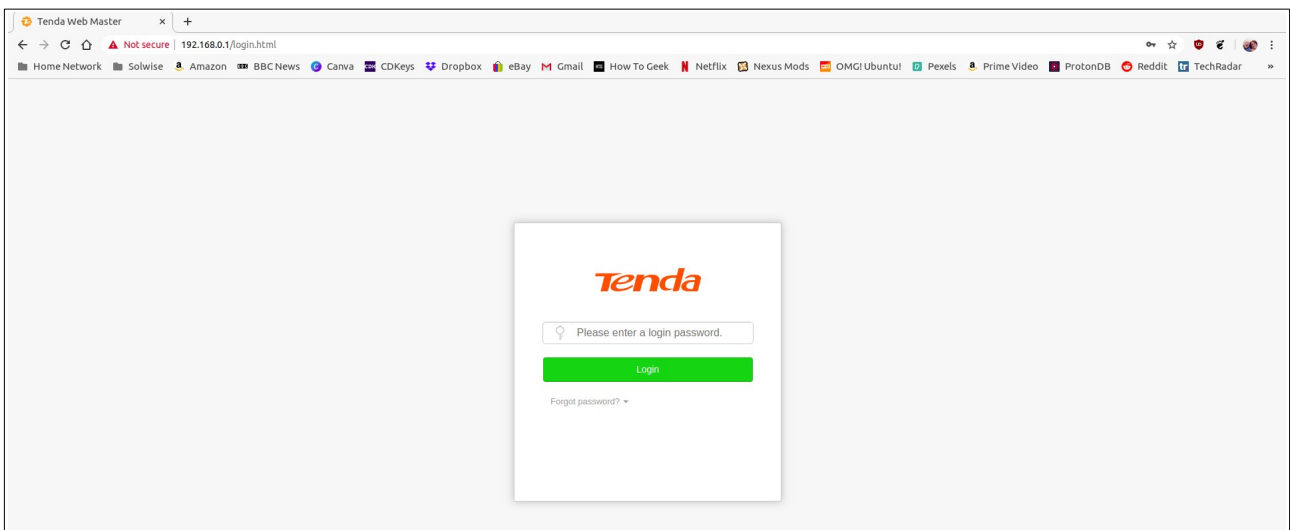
Tenda Web Master ×  +

Not secure | 192.168.0.1/login.html

Home Network  Solwise  Amazon  BBC News  Canva  CDKeys  Dropbox  eBay  Gmail  How To Geek  Netflix  Nexus Mods  OMG! Ubuntu!  Pexels  Prime Video  ProtonDB  Reddit  TechRadar  »

Tenda

Please enter a login password.

Login

Forgot password?